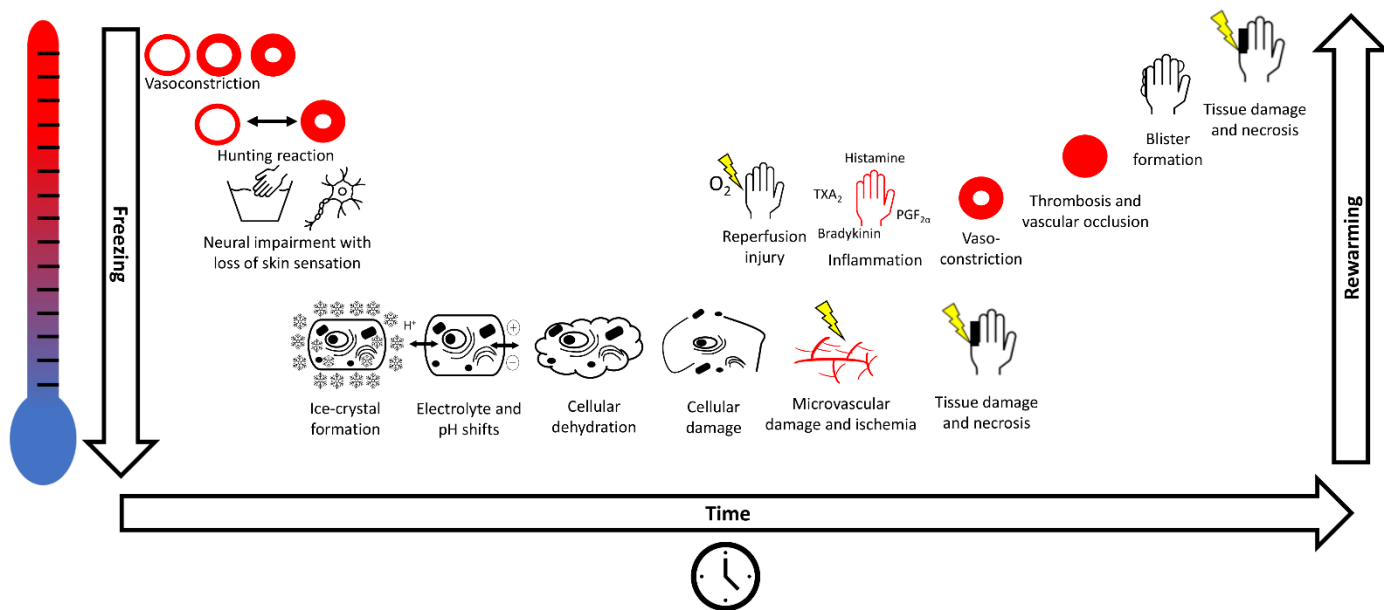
Freezing

Vasoconstriction

Hunting reaction

Neural impairment with loss of skin sensation

$H^+$

Ice-crystal formation

Electrolyte and pH shifts

Cellular dehydration

Cellular damage

Microvascular damage and ischemia

Tissue damage and necrosis

$O_2$

Reperfusion injury

Histamine

$TXA_2$

$PGF_{2\alpha}$

Bradykinin

Inflammation

Vaso-constriction

Thrombosis and vascular occlusion

Blister formation

Tissue damage and necrosis

Rewarming

Time